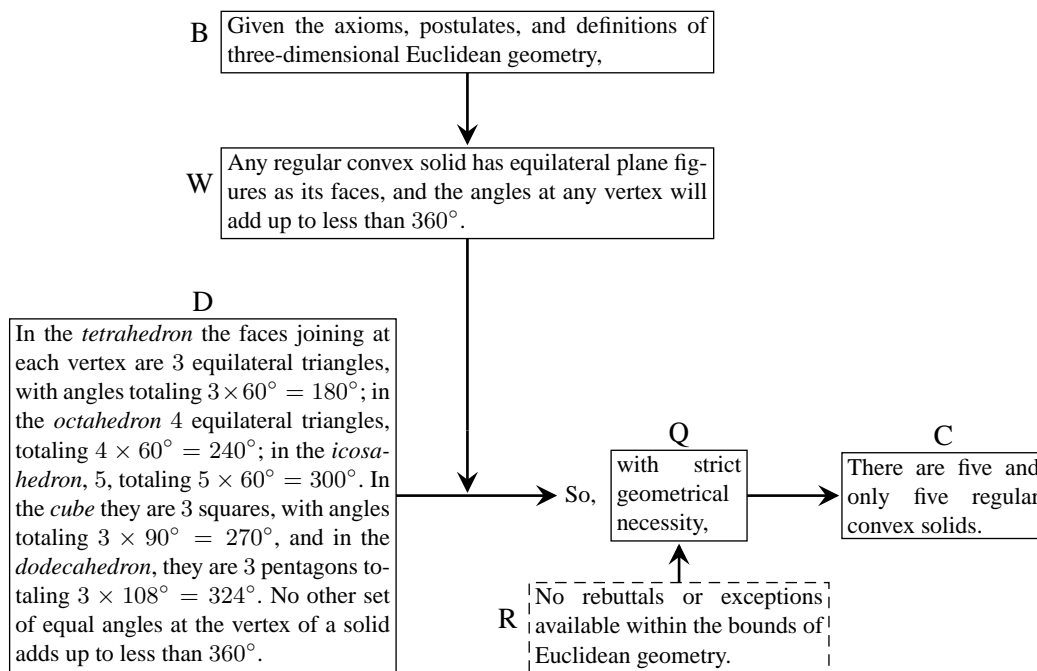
B

Given the axioms, postulates, and definitions of three-dimensional Euclidean geometry,

W

Any regular convex solid has equilateral plane figures as its faces, and the angles at any vertex will add up to less than $360^\circ$.

D

In the *tetrahedron* the faces joining at each vertex are $3$ equilateral triangles, with angles totaling $3 \times 60^\circ = 180^\circ$; in the *octahedron* $4$ equilateral triangles, totaling $4 \times 60^\circ = 240^\circ$; in the *icosahedron*, $5$, totaling $5 \times 60^\circ = 300^\circ$. In the *cube* they are $3$ squares, with angles totaling $3 \times 90^\circ = 270^\circ$, and in the *dodecahedron*, they are $3$ pentagons totaling $3 \times 108^\circ = 324^\circ$. No other set of equal angles at the vertex of a solid adds up to less than $360^\circ$.

So,

Q

with strict geometrical necessity,

C

There are five and only five regular convex solids.

R

No rebuttals or exceptions available within the bounds of Euclidean geometry.